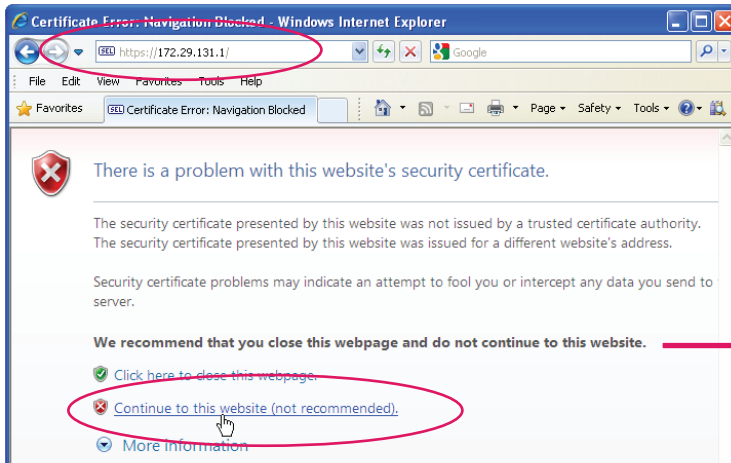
Certificate Error: Navigation Blocked - Windows Internet Explorer

SEL https://172.29.131.1/

Google

File Edit View Favorites Tools Help

Favorites SEL Certificate Error: Navigation Blocked

Page Safety Tools

There is a problem with this website's security certificate.

The security certificate presented by this website was not issued by a trusted certificate authority.
The security certificate presented by this website was issued for a different website's address.

Security certificate problems may indicate an attempt to fool you or intercept any data you send to server.

We recommend that you close this webpage and do not continue to this website.

Click here to close this webpage.

Continue to this website (not recommended).

More information